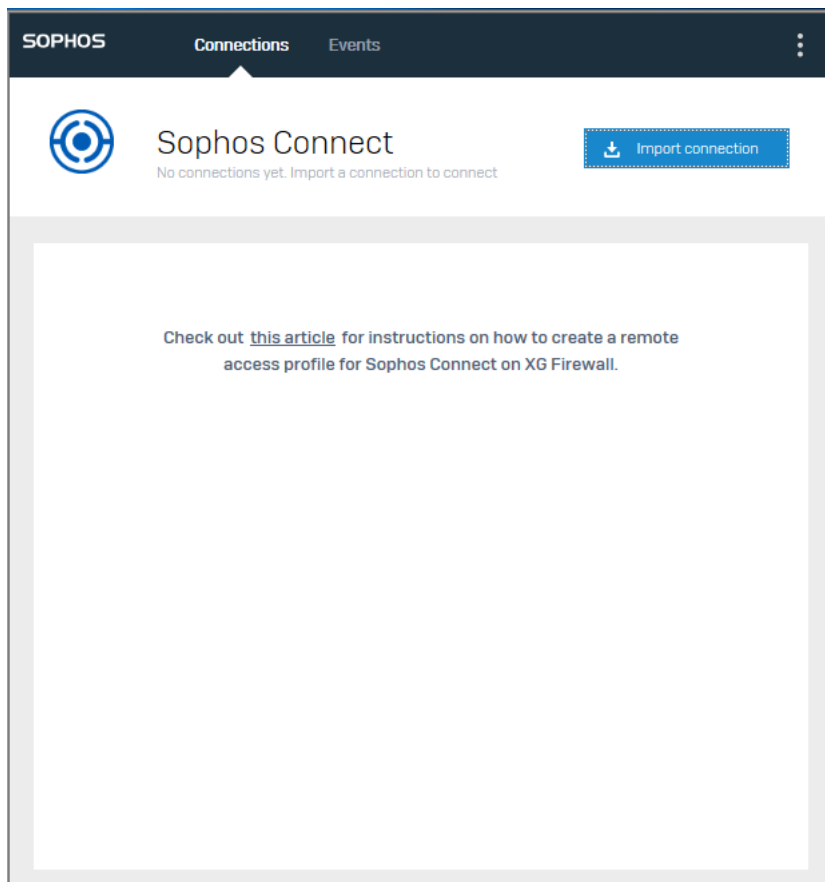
SOPHOS Connections Events

Sophos Connect
No connections yet. Import a connection to connect

Import connection

Check out this article for instructions on how to create a remote access profile for Sophos Connect on XG Firewall.